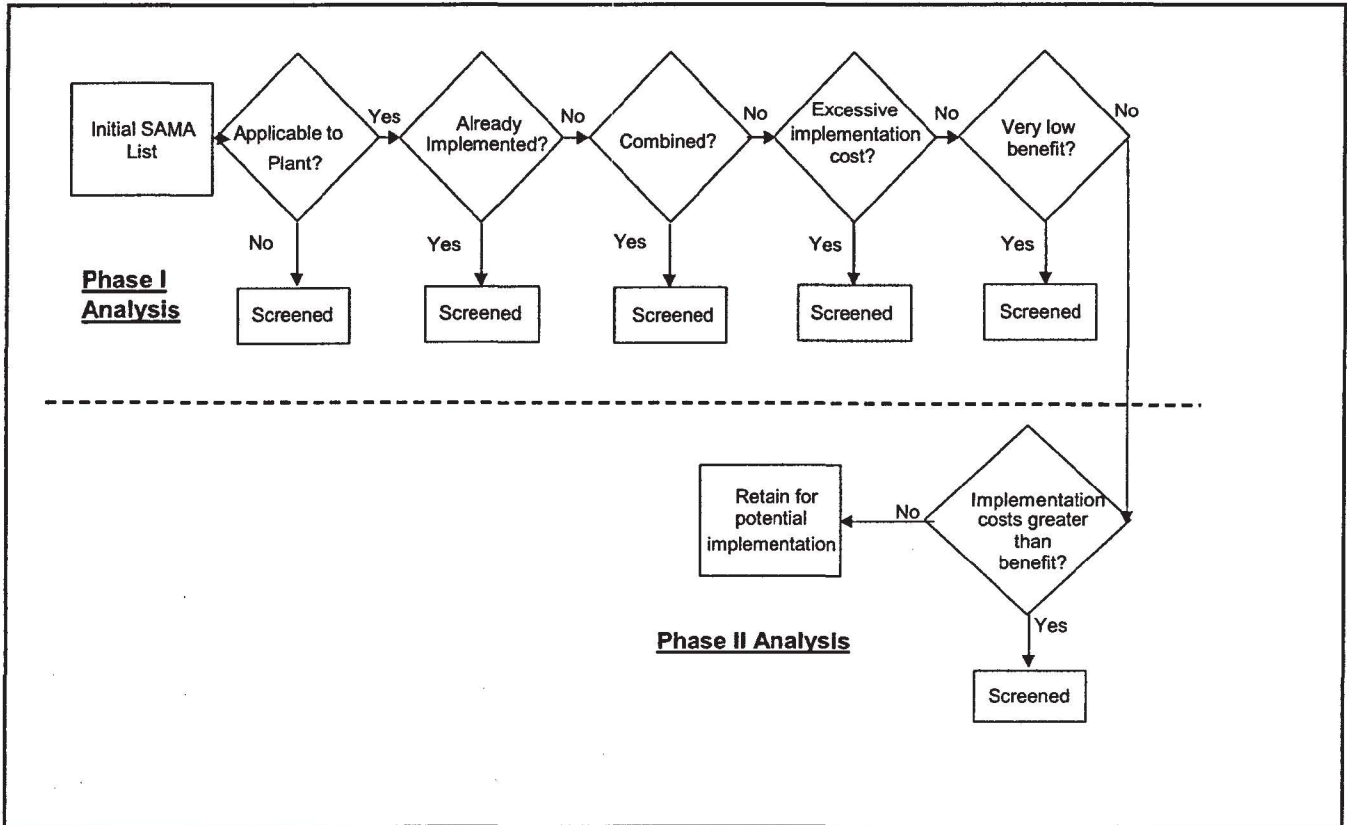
Initial SAMA List

Applicable to Plant?

Yes

Already Implemented?

No

Combined?

No

Excessive implementation cost?

No

Very low benefit?

No

No

Yes

Yes

Yes

Yes

Phase I Analysis

Screened

Screened

Screened

Screened

Screened

Retain for potential implementation

No

Implementation costs greater than benefit?

Yes

Phase II Analysis

Screened